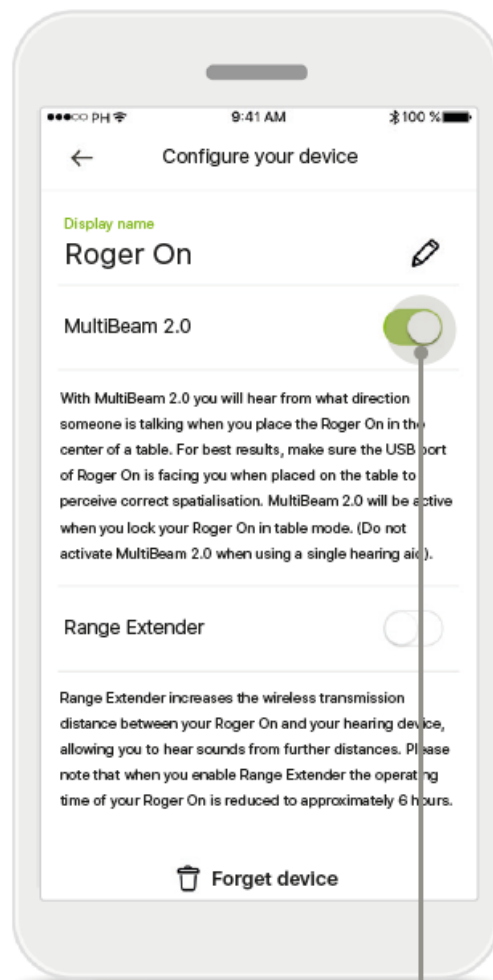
●●●○○ PH 9:41 AM 100 %

Configure your device

Display name
Roger On

MultiBeam 2.0

With MultiBeam 2.0 you will hear from what direction someone is talking when you place the Roger On in the center of a table. For best results, make sure the USB port of Roger On is facing you when placed on the table to perceive correct spatialisation. MultiBeam 2.0 will be active when you lock your Roger On in table mode. (Do not activate MultiBeam 2.0 when using a single hearing aid).

Range Extender

Range Extender increases the wireless transmission distance between your Roger On and your hearing device, allowing you to hear sounds from further distances. Please note that when you enable Range Extender the operating time of your Roger On is reduced to approximately 6 hours.

Forget device